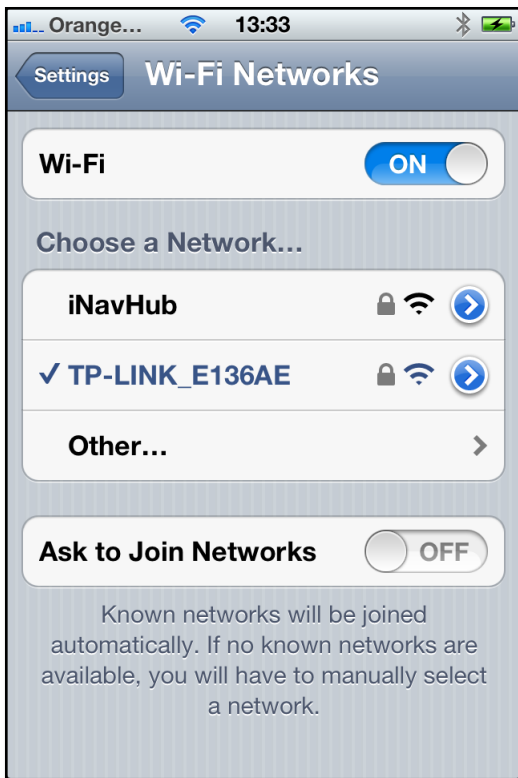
Orange... 13:33

Settings Wi-Fi Networks

Wi-Fi ON

Choose a Network...

iNavHub

✓ TP-LINK_E136AE

Other...

Ask to Join Networks OFF

Known networks will be joined automatically. If no known networks are available, you will have to manually select a network.